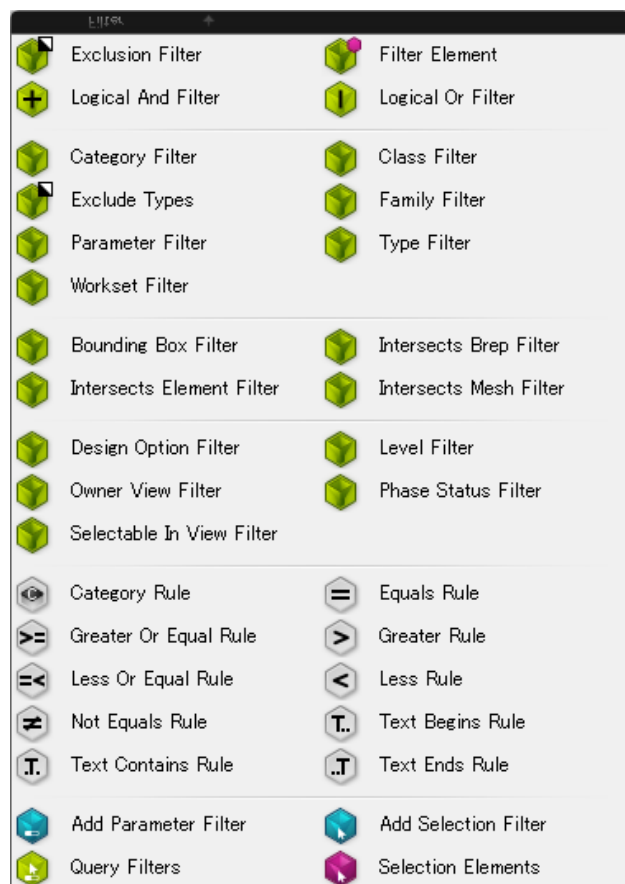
Filter

Exclusion Filter
Filter Element
Logical And Filter
Logical Or Filter

Category Filter
Class Filter
Exclude Types
Family Filter
Parameter Filter
Type Filter
Workset Filter

Bounding Box Filter
Intersects Brep Filter
Intersects Element Filter
Intersects Mesh Filter

Design Option Filter
Level Filter
Owner View Filter
Phase Status Filter
Selectable In View Filter

Category Rule
Equals Rule
Greater Or Equal Rule
Greater Rule
Less Or Equal Rule
Less Rule
Not Equals Rule
Text Begins Rule
Text Contains Rule
Text Ends Rule

Add Parameter Filter
Add Selection Filter
Query Filters
Selection Elements